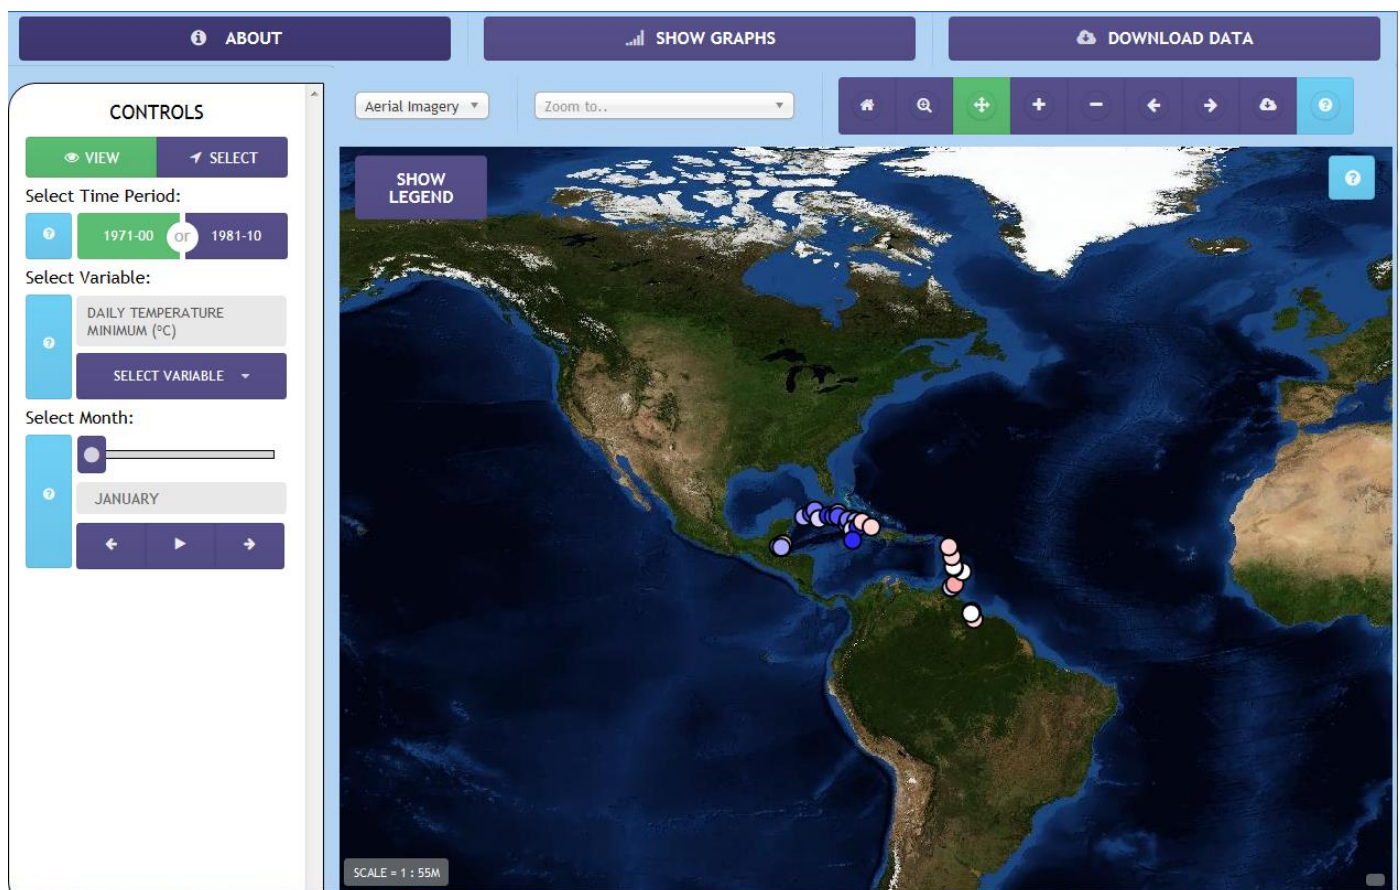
ABOUT

SHOW GRAPHS

DOWNLOAD DATA

CONTROLS

VIEW

SELECT

Select Time Period:

1971-00 or 1981-10

Select Variable:

DAILY TEMPERATURE MINIMUM (ºC)

SELECT VARIABLE

Select Month:

JANUARY

Aerial Imagery

Zoom to..

SHOW LEGEND

SCALE = 1 : 55M